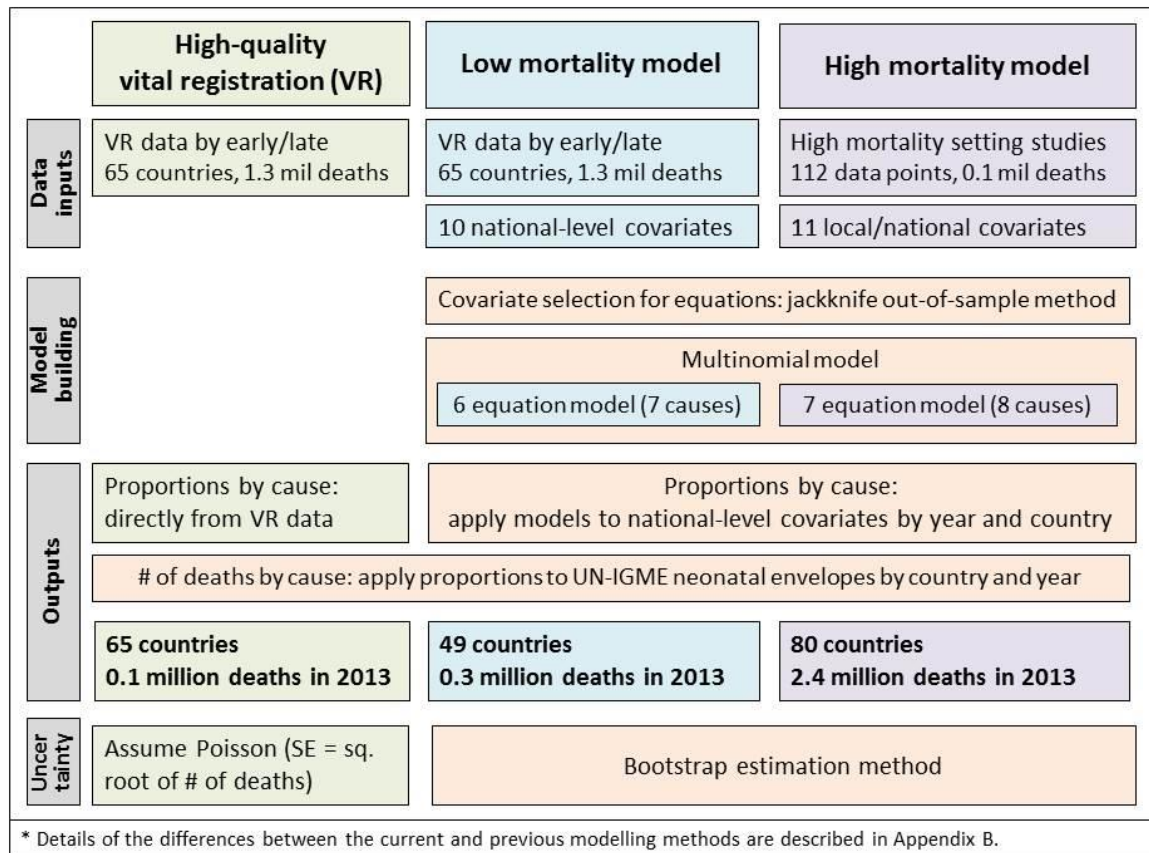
High-quality vital registration (VR)

Low mortality model

High mortality model

Data inputs

VR data by early/late
65 countries, 1.3 mil deaths

VR data by early/late
65 countries, 1.3 mil deaths

High mortality setting studies
112 data points, 0.1 mil deaths

10 national-level covariates

11 local/national covariates

Model building

Covariate selection for equations: jackknife out-of-sample method

Multinomial model

6 equation model (7 causes)

7 equation model (8 causes)

Outputs

Proportions by cause:
directly from VR data

Proportions by cause:
apply models to national-level covariates by year and country

# of deaths by cause: apply proportions to UN-IGME neonatal envelopes by country and year

**65 countries**
**0.1 million deaths in 2013**

**49 countries**
**0.3 million deaths in 2013**

**80 countries**
**2.4 million deaths in 2013**

Uncer tainty

Assume Poisson (SE = sq. root of # of deaths)

Bootstrap estimation method

* Details of the differences between the current and previous modelling methods are described in Appendix B.